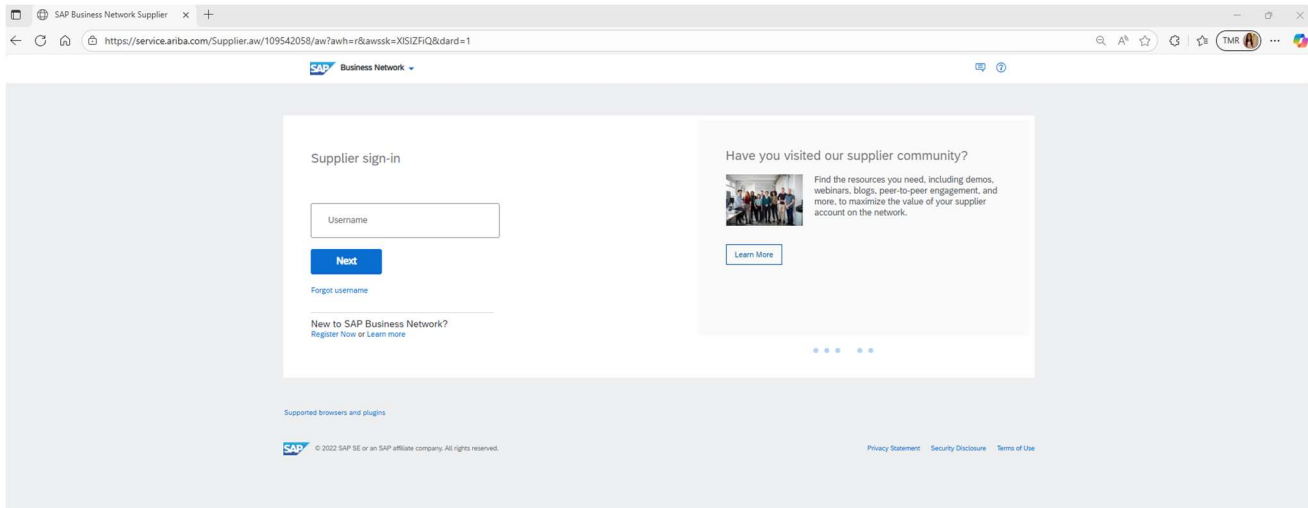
SAP Business Network Supplier

https://service.ariba.com/Supplier.aw/109542058/aw?awh=r&awssk=XlSIZFiQ&dard=1

TMR

SAP Business Network

Supplier sign-in

Username

Next

Forgot username

New to SAP Business Network?
Register Now or Learn more

Have you visited our supplier community?

Find the resources you need, including demos, webinars, blogs, peer-to-peer engagement, and more, to maximize the value of your supplier account on the network.

Learn More

Supported browsers and plugins

SAP © 2022 SAP SE or an SAP affiliate company. All rights reserved.

Privacy Statement Security Disclosure Terms of Use